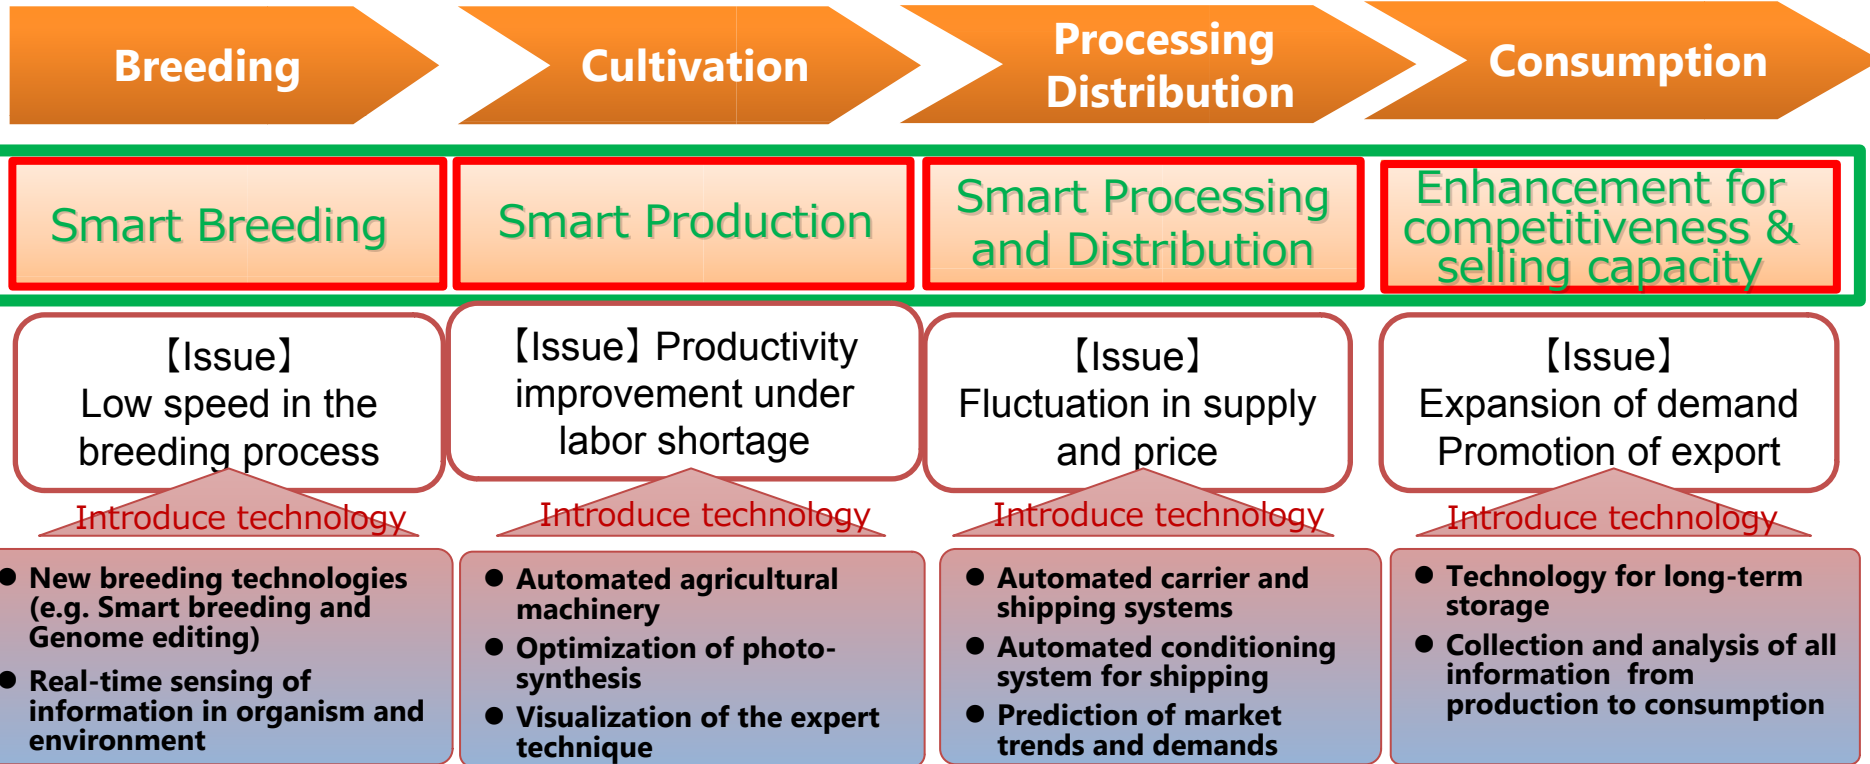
Breeding

Cultivation

Processing Distribution

Consumption

Smart Breeding

Smart Production

Smart Processing and Distribution

Enhancement for competitiveness & selling capacity

【Issue】 Low speed in the breeding process

【Issue】Productivity improvement under labor shortage

【Issue】 Fluctuation in supply and price

【Issue】 Expansion of demand Promotion of export

Introduce technology

Introduce technology

Introduce technology

Introduce technology

- New breeding technologies (e.g. Smart breeding and Genome editing)
- Real-time sensing of information in organism and environment

- Automated agricultural machinery
- Optimization of photo-synthesis
- Visualization of the expert technique

- Automated carrier and shipping systems
- Automated conditioning system for shipping
- Prediction of market trends and demands

- Technology for long-term storage
- Collection and analysis of all information from production to consumption